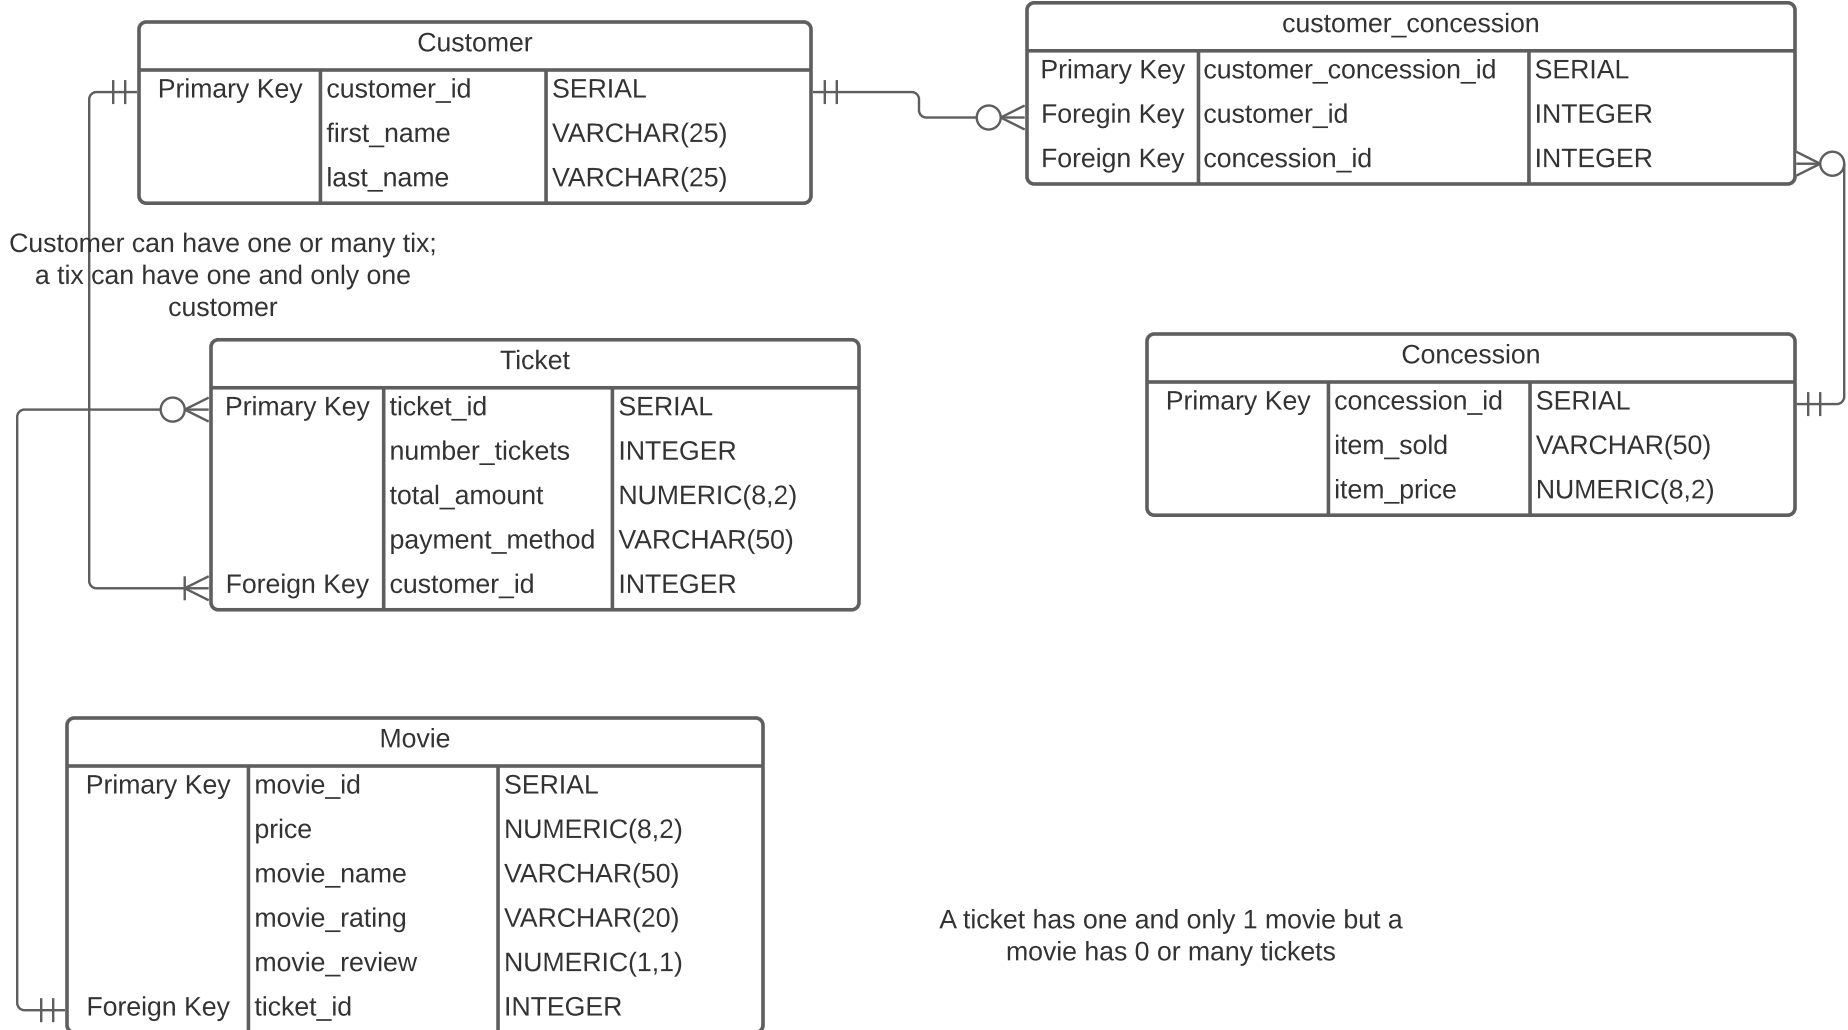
Customer

| Primary Key | customer_id | SERIAL |
|---|---|---|
| | first_name | VARCHAR(25) |
| | last_name | VARCHAR(25) |

customer_concession

| Primary Key | customer_concession_id | SERIAL |
|---|---|---|
| Foregin Key | customer_id | INTEGER |
| Foreign Key | concession_id | INTEGER |

Customer can have one or many tix; a tix can have one and only one customer

Ticket

| Primary Key | ticket_id | SERIAL |
|---|---|---|
| | number_tickets | INTEGER |
| | total_amount | NUMERIC(8,2) |
| | payment_method | VARCHAR(50) |
| Foreign Key | customer_id | INTEGER |

Concession

| Primary Key | concession_id | SERIAL |
|---|---|---|
| | item_sold | VARCHAR(50) |
| | item_price | NUMERIC(8,2) |

Movie

| Primary Key | movie_id | SERIAL |
|---|---|---|
| | price | NUMERIC(8,2) |
| | movie_name | VARCHAR(50) |
| | movie_rating | VARCHAR(20) |
| | movie_review | NUMERIC(1,1) |
| Foreign Key | ticket_id | INTEGER |

A ticket has one and only 1 movie but a movie has 0 or many tickets